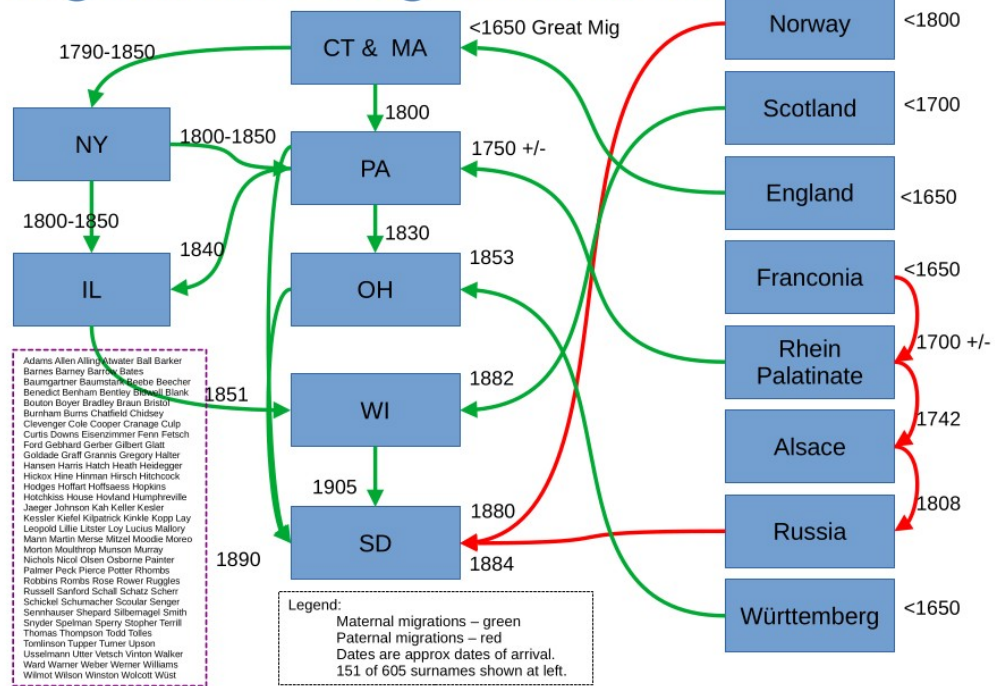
CT & MA

<1650 Great Mig

Norway

<1800

1790-1850

1800

Scotland

<1700

NY

1800-1850

PA

1750 +/-

England

<1650

1800-1850

1830

1840

Franconia

<1650

IL

OH

1853

Rhein Palatinate

1700 +/-

1851

WI

1882

1742

Alsace

1905

1808

SD

1880

Russia

1890

1884

Württemberg

<1650

Adams Allen Alling Atwater Ball Barker Barnes Barney Barrow Bates Baumgartner Baumstark Beebe Beecher Benedict Benham Bentley Blewett Blank Bouton Boyer Bradley Braun Bristol Burnham Burns Chatfield Chidsey Clevenger Cole Cooper Cranage Culp Curtis Downs Eisenzimmer Fenn Fetsch Ford Gebhard Gerber Gilbert Glatt Goldade Graff Grannis Gregory Halter Hansen Harris Hatch Heath Heidegger Hickox Hine Hinman Hirsch Hitchcock Hodges Hoffart Hoffsaess Hopkins Hotchkiss House Hovland Humphreville Jaeger Johnson Kah Keller Kesler Kessler Kiefel Kilpatrick Kinkle Kopp Lay Leopold Lillie Litster Loy Lucius Mallory Mann Martin Merse Mitzel Moodie Moreo Morton Moulthrop Munson Murray Nichols Nicol Olsen Osborne Painter Palmer Peck Pierce Potter Rhombs Robbins Rombs Rose Rower Ruggles Russell Sanford Schall Schatz Scherr Schickel Schumacher Scoular Senger Sennhauser Shepard Silbernagel Smith Snyder Spelman Sperry Stopher Terrill Thomas Thompson Todd Tolles Tomlinson Tupper Turner Upson Usselmann Utter Vetsch Vinton Walker Ward Warner Weber Werner Williams Wilmot Wilson Winston Wolcott Wüst

Legend:
Maternal migrations – green
Paternal migrations – red
Dates are approx dates of arrival.
151 of 605 surnames shown at left.